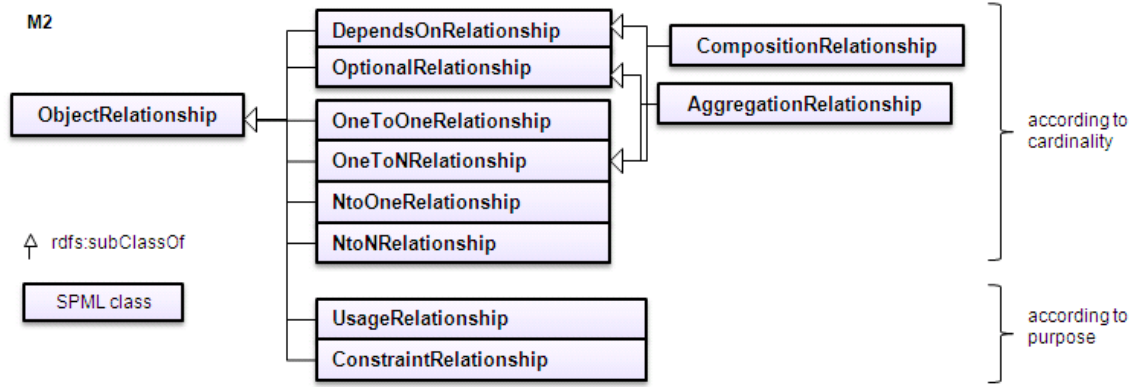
M2

ObjectRelationship

DependsOnRelationship

OptionalRelationship

CompositionRelationship

AggregationRelationship

OneToOneRelationship

OneToNRelationship

NtoOneRelationship

NtoNRelationship

according to cardinality

rdfs:subClassOf

SPML class

UsageRelationship

ConstraintRelationship

according to purpose